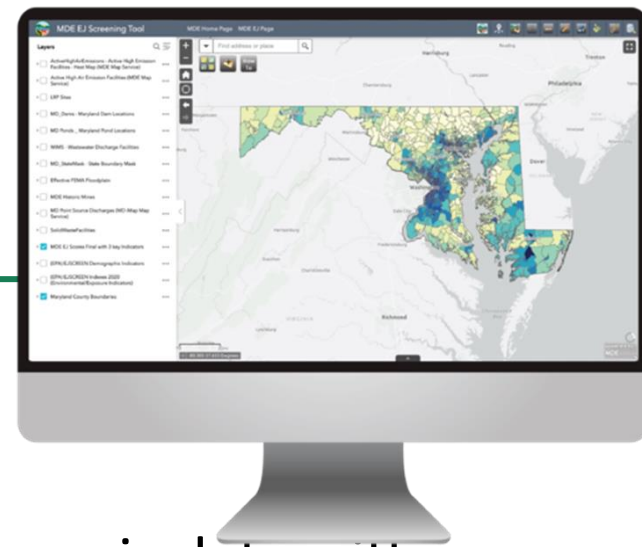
MDE EJ Screening Tool

MDE Home Page MDE EJ Page

Layers

ActiveHighAirEmissions - Active High Emission Facilities - Heat Map (MDE Map Service)

Active High Air Emission Facilities (MDE Map Service)

ERP Sites

MD_Dams - Maryland Dam Locations

MD Ponds_ Maryland Pond Locations

WWFS - Wastewater Discharge Facilities

MD_StateMask - State Boundary Mask

Effective FEMA Floodplain

MDE Historic Mines

MD Point Source Discharges (MD iMap Map Service)

SolidWasteFacilities

MDE EJ Scores Final with 3 key Indicators

(EPA) EJSCREEN Demographic Indicators

(EPA) EJSCREEN Indexes 2020 (Environmental/Exposure Indicators)

Maryland County Boundaries

Find address or place

Philadelphia

Dover

Washington

Richmond